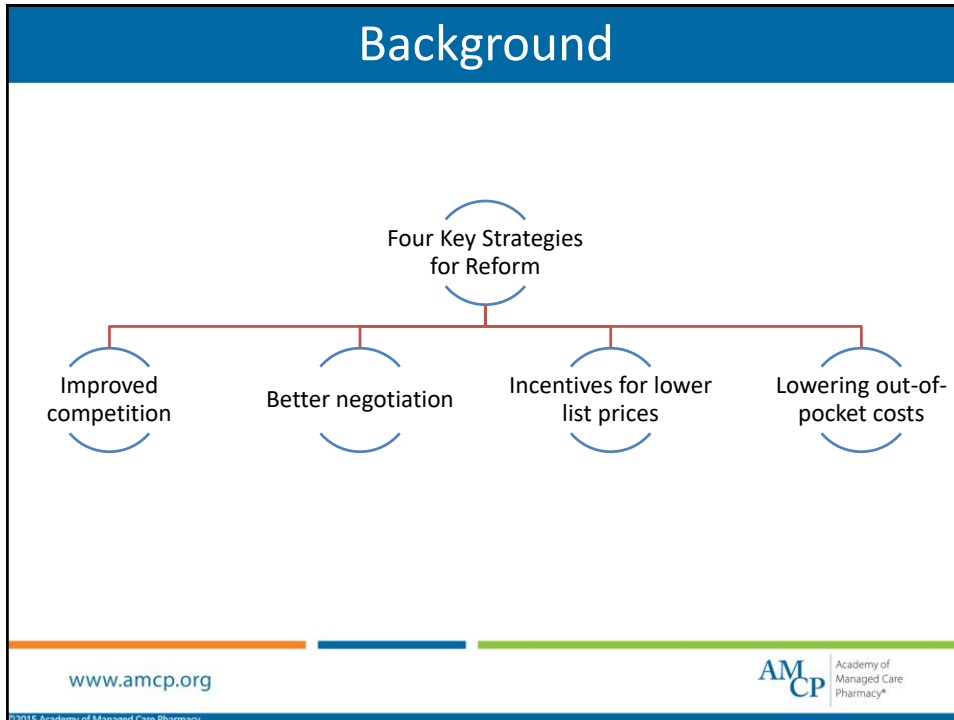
Background

Four Key Strategies for Reform

Improved competition

Better negotiation

Incentives for lower list prices

Lowering out-of-pocket costs

www.amcp.org

AMCP Academy of Managed Care Pharmacy®

©2015 Academy of Managed Care Pharmacy